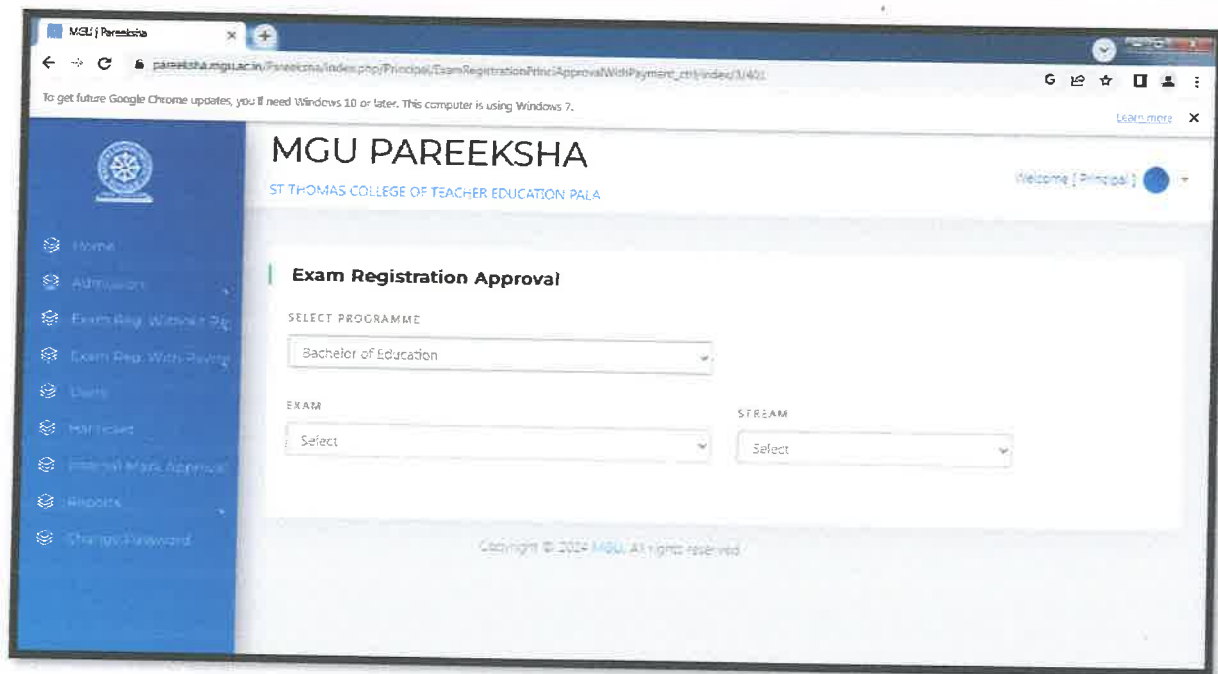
MGU | Pareeksha

pareeksha.mgu.ac.in/Pareeksha/index.php/Principal/ExamRegistrationPrinciApprovalWithPayment_ctrl/index/1/401

To get future Google Chrome updates, you'll need Windows 10 or later. This computer is using Windows 7.

Learn more

MGU PAREEKSHA

ST THOMAS COLLEGE OF TEACHER EDUCATION PALA

Welcome [ Principal ]

Home

Admission

Exam Reg. Without Pay

Exam Reg. With Paymt

Users

Hall ticket

Internal Mark Approval

Reports

Change Password

Exam Registration Approval

SELECT PROGRAMME

Bachelor of Education

EXAM

Select

STREAM

Select

Copyright © 2024 MGU. All rights reserved